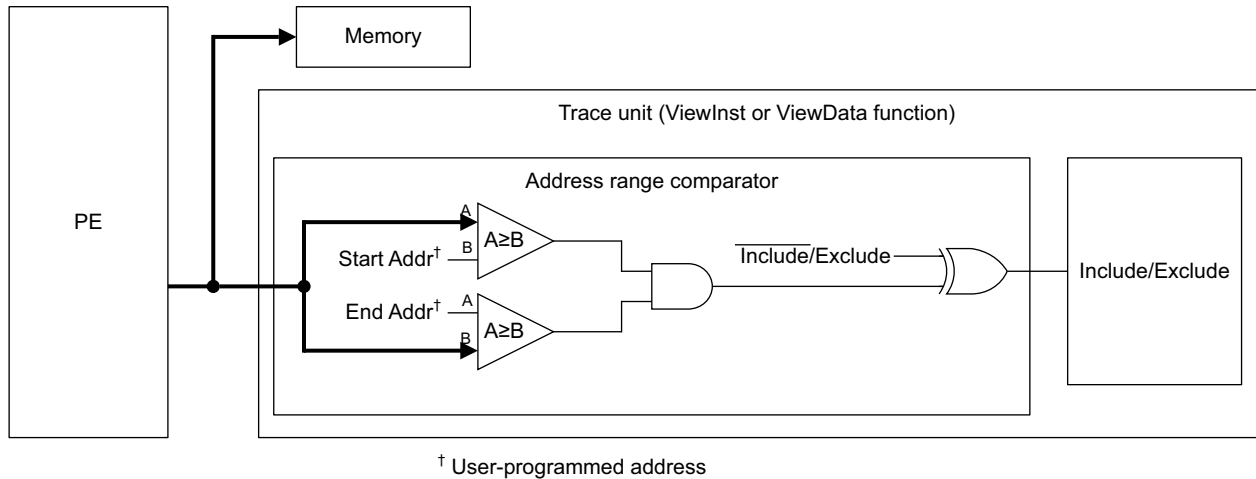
Memory

Trace unit (ViewInst or ViewData function)

Address range comparator

PE

A

B

Start Addr$^{\dagger}$

A≥B

End Addr$^{\dagger}$

A

B

A≥B

$\overline{\text{Include}}$/Exclude

Include/Exclude

$^{\dagger}$ User-programmed address